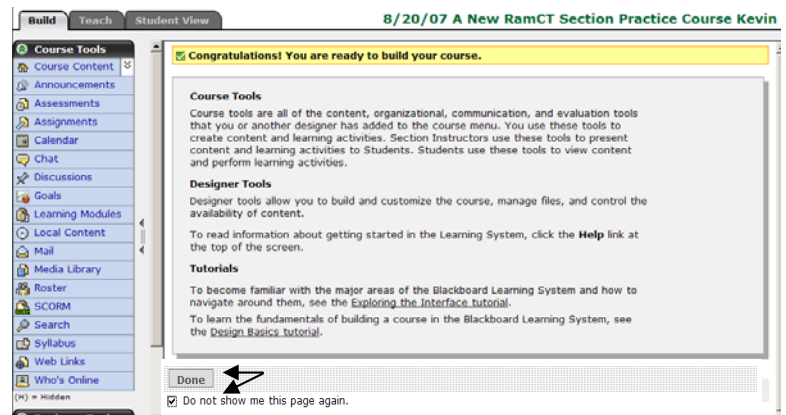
Build Teach Student View

8/20/07 A New RamCT Section Practice Course Kevin

Course Tools
Course Content
Announcements
Assessments
Assignments
Calendar
Chat
Discussions
Goals
Learning Modules
Local Content
Mail
Media Library
Roster
SCORM
Search
Syllabus
Web Links
Who's Online
(H) = Hidden

Congratulations! You are ready to build your course.

Course Tools

Course tools are all of the content, organizational, communication, and evaluation tools that you or another designer has added to the course menu. You use these tools to create content and learning activities. Section Instructors use these tools to present content and learning activities to Students. Students use these tools to view content and perform learning activities.

Designer Tools

Designer tools allow you to build and customize the course, manage files, and control the availability of content.

To read information about getting started in the Learning System, click the Help link at the top of the screen.

Tutorials

To become familiar with the major areas of the Blackboard Learning System and how to navigate around them, see the Exploring the Interface tutorial.

To learn the fundamentals of building a course in the Blackboard Learning System, see the Design Basics tutorial.

Done

Do not show me this page again.